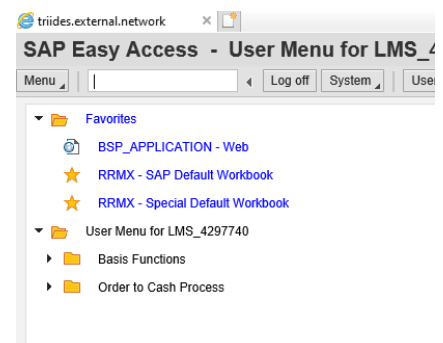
triides.external.network

SAP Easy Access - User Menu for LMS_4

Menu | Log off | System | User

Favorites
BSP_APPLICATION - Web
RRMX - SAP Default Workbook
RRMX - Special Default Workbook
User Menu for LMS_4297740
Basis Functions
Order to Cash Process